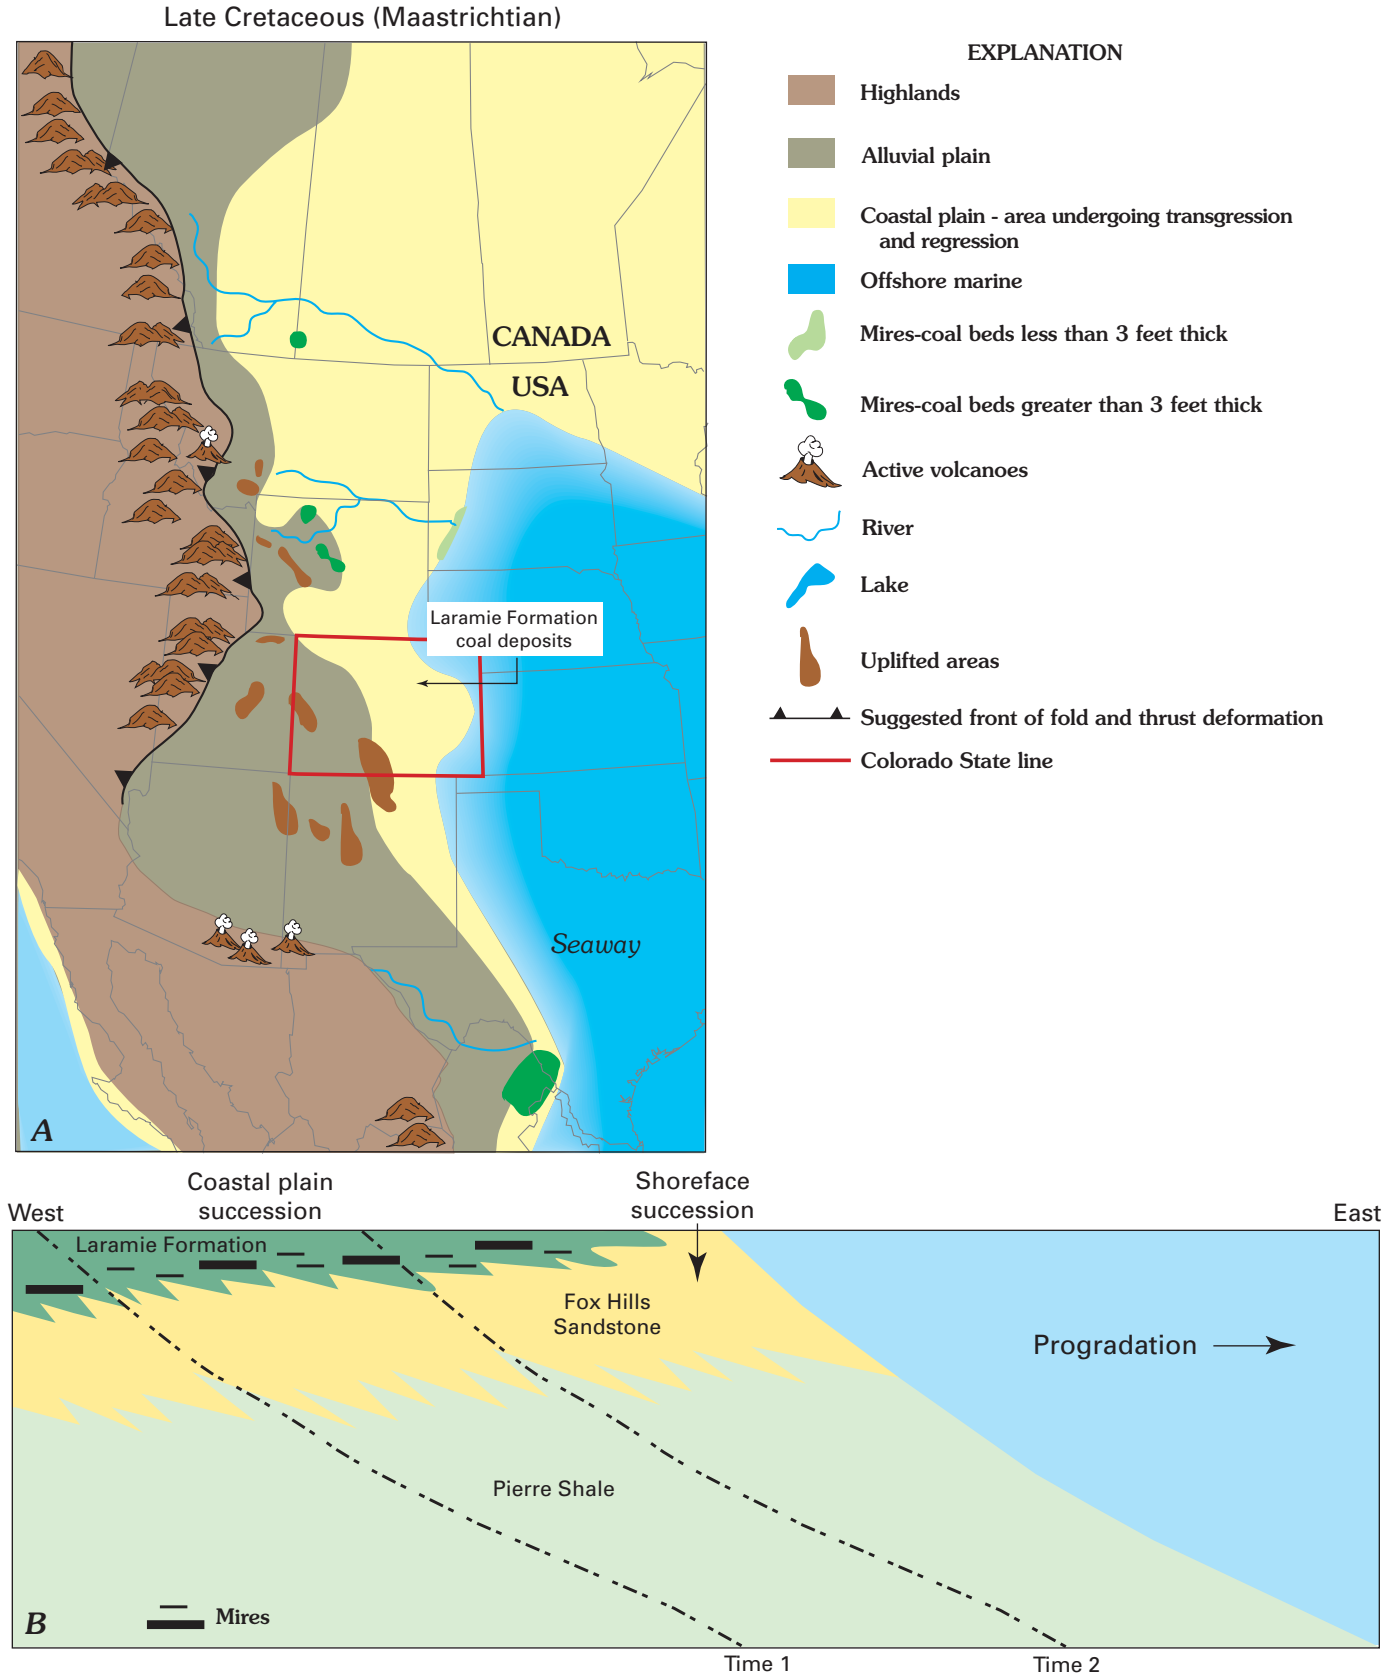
Late Cretaceous (Maastrichtian)

CANADA

USA

Laramie Formation coal deposits

Seaway

A

EXPLANATION

Highlands

Alluvial plain

Coastal plain - area undergoing transgression and regression

Offshore marine

Mires-coal beds less than 3 feet thick

Mires-coal beds greater than 3 feet thick

Active volcanoes

River

Lake

Uplifted areas

Suggested front of fold and thrust deformation

Colorado State line

West

Coastal plain succession

Shoreface succession

East

Laramie Formation

Fox Hills Sandstone

Progradation

Pierre Shale

B

Mires

Time 1

Time 2